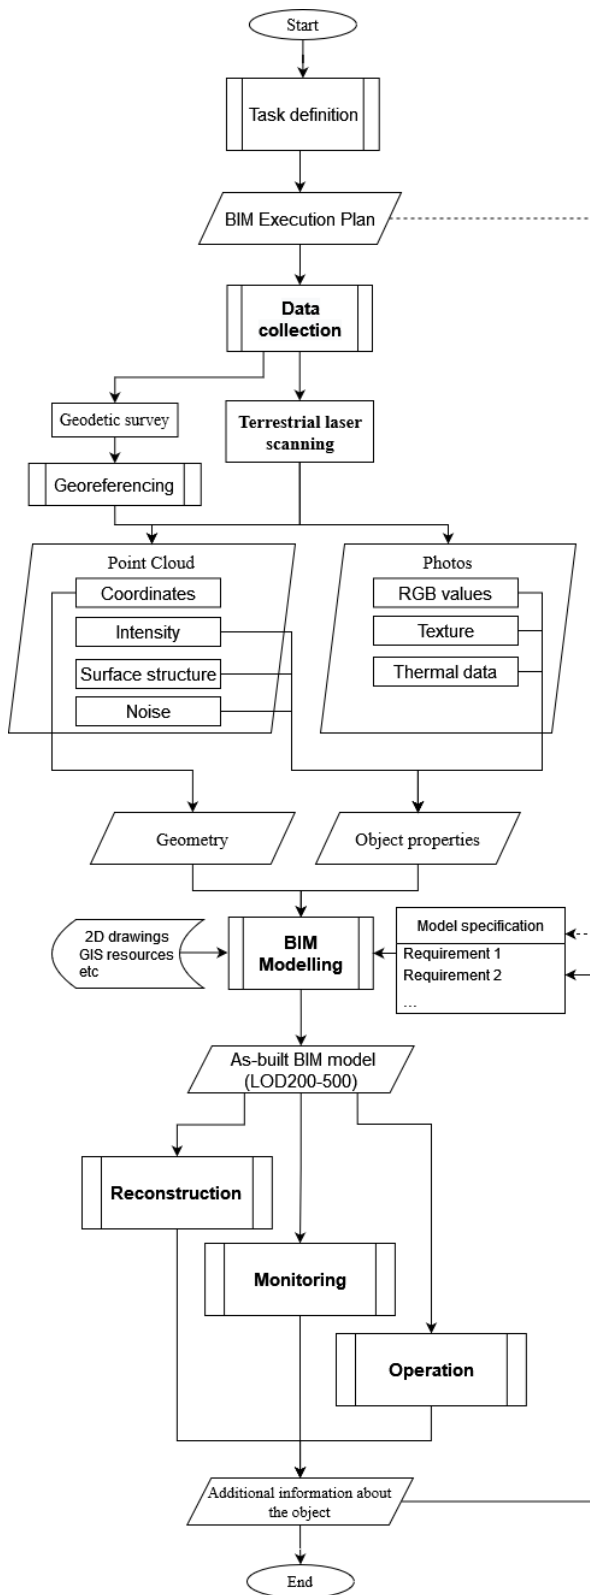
Start

Task definition

BIM Execution Plan

Data collection

Geodetic survey

Terrestrial laser scanning

Georeferencing

Point Cloud

Coordinates

Intensity

Surface structure

Noise

Photos

RGB values

Texture

Thermal data

Geometry

Object properties

2D drawings
GIS resources
etc

BIM Modelling

Model specification

Requirement 1
Requirement 2
...

As-built BIM model (LOD200-500)

Reconstruction

Monitoring

Operation

Additional information about the object

End